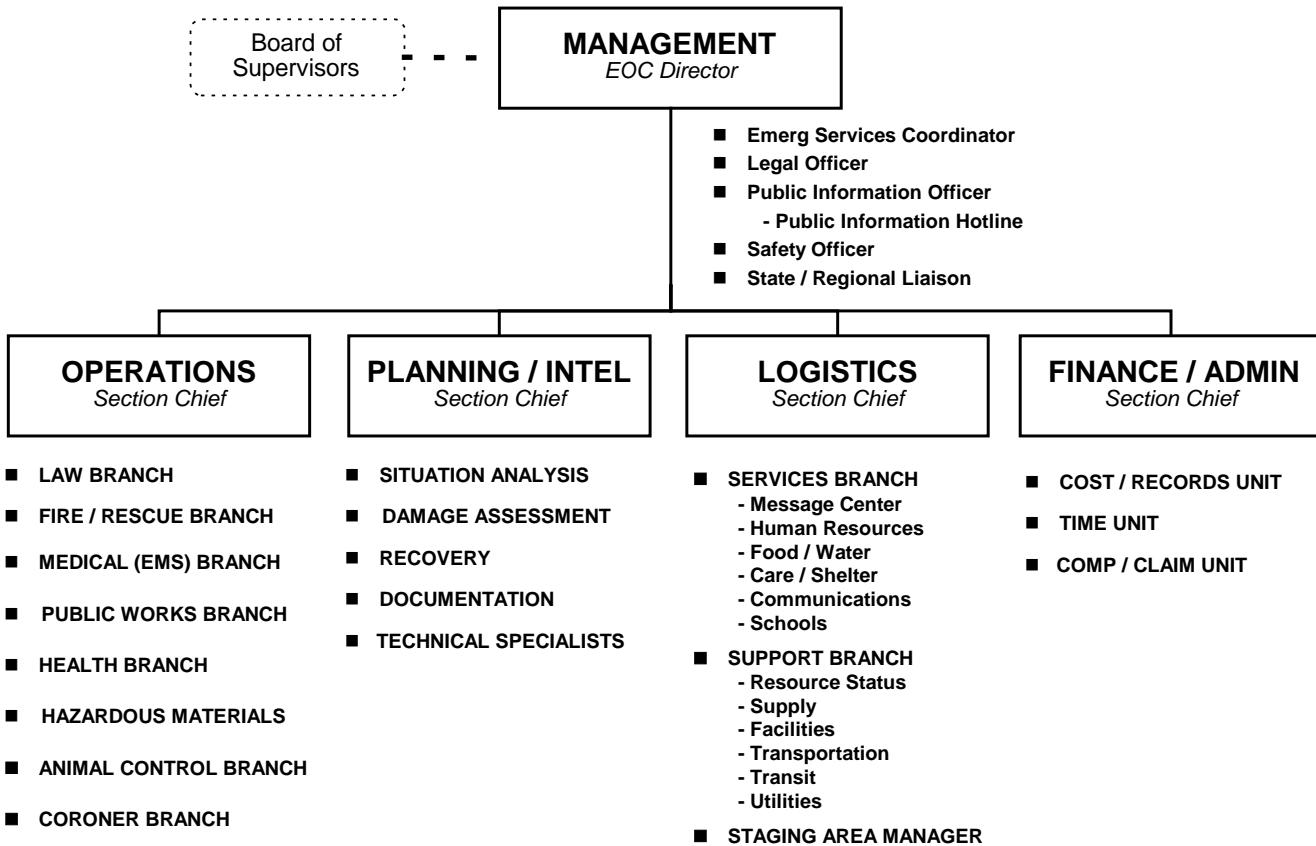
Board of Supervisors

MANAGEMENT
EOC Director

■ Emerg Services Coordinator
■ Legal Officer
■ Public Information Officer
- Public Information Hotline
■ Safety Officer
■ State / Regional Liaison

OPERATIONS
Section Chief

■ LAW BRANCH
■ FIRE / RESCUE BRANCH
■ MEDICAL (EMS) BRANCH
■ PUBLIC WORKS BRANCH
■ HEALTH BRANCH
■ HAZARDOUS MATERIALS
■ ANIMAL CONTROL BRANCH
■ CORONER BRANCH

PLANNING / INTEL
Section Chief

■ SITUATION ANALYSIS
■ DAMAGE ASSESSMENT
■ RECOVERY
■ DOCUMENTATION
■ TECHNICAL SPECIALISTS

LOGISTICS
Section Chief

■ SERVICES BRANCH
- Message Center
- Human Resources
- Food / Water
- Care / Shelter
- Communications
- Schools
■ SUPPORT BRANCH
- Resource Status
- Supply
- Facilities
- Transportation
- Transit
- Utilities
■ STAGING AREA MANAGER

FINANCE / ADMIN
Section Chief

■ COST / RECORDS UNIT
■ TIME UNIT
■ COMP / CLAIM UNIT